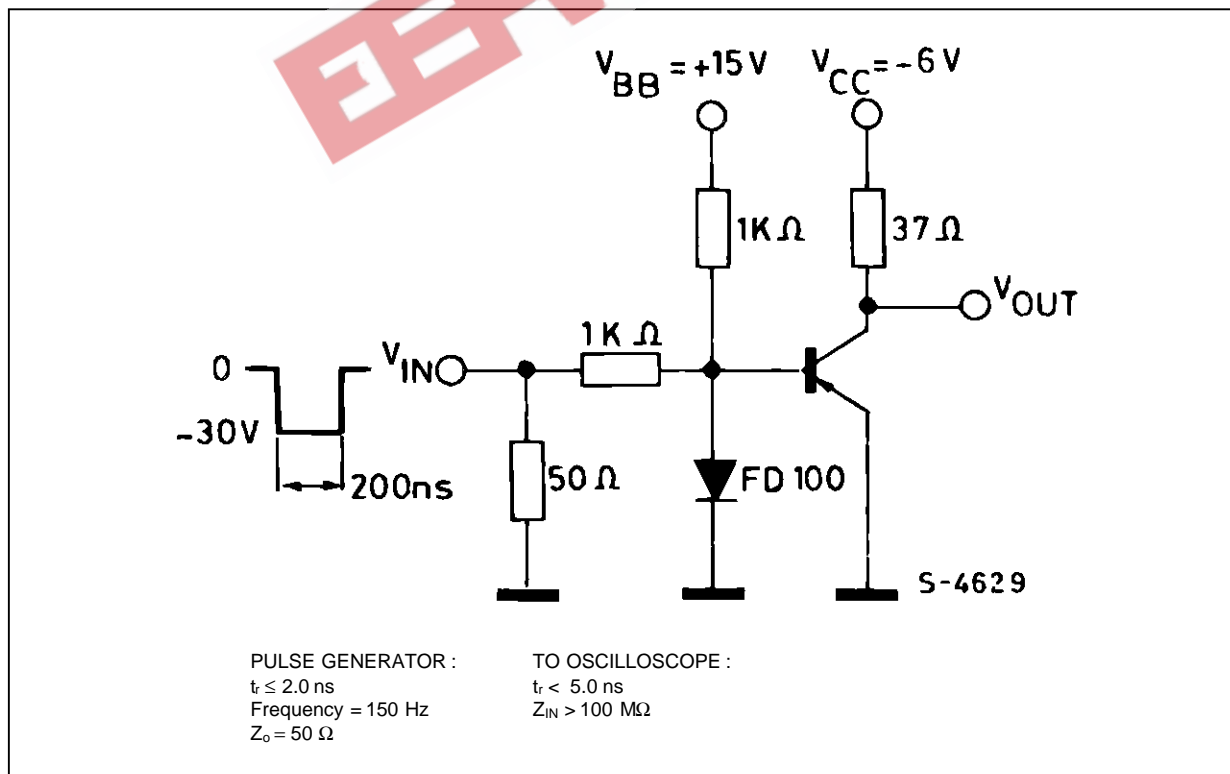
$V_{BB} = +15 V$

$V_{CC} = -6 V$

1K Ω

37 Ω

$V_{OUT}$

1 K Ω

0

$V_{IN}$

-30V

200ns

50 Ω

FD 100

S-4629

PULSE GENERATOR :
$t_r \leq 2.0$ ns
Frequency = 150 Hz
$Z_o = 50$ Ω

TO OSCILLOSCOPE :
$t_r < 5.0$ ns
$Z_{IN} > 100$ MΩ